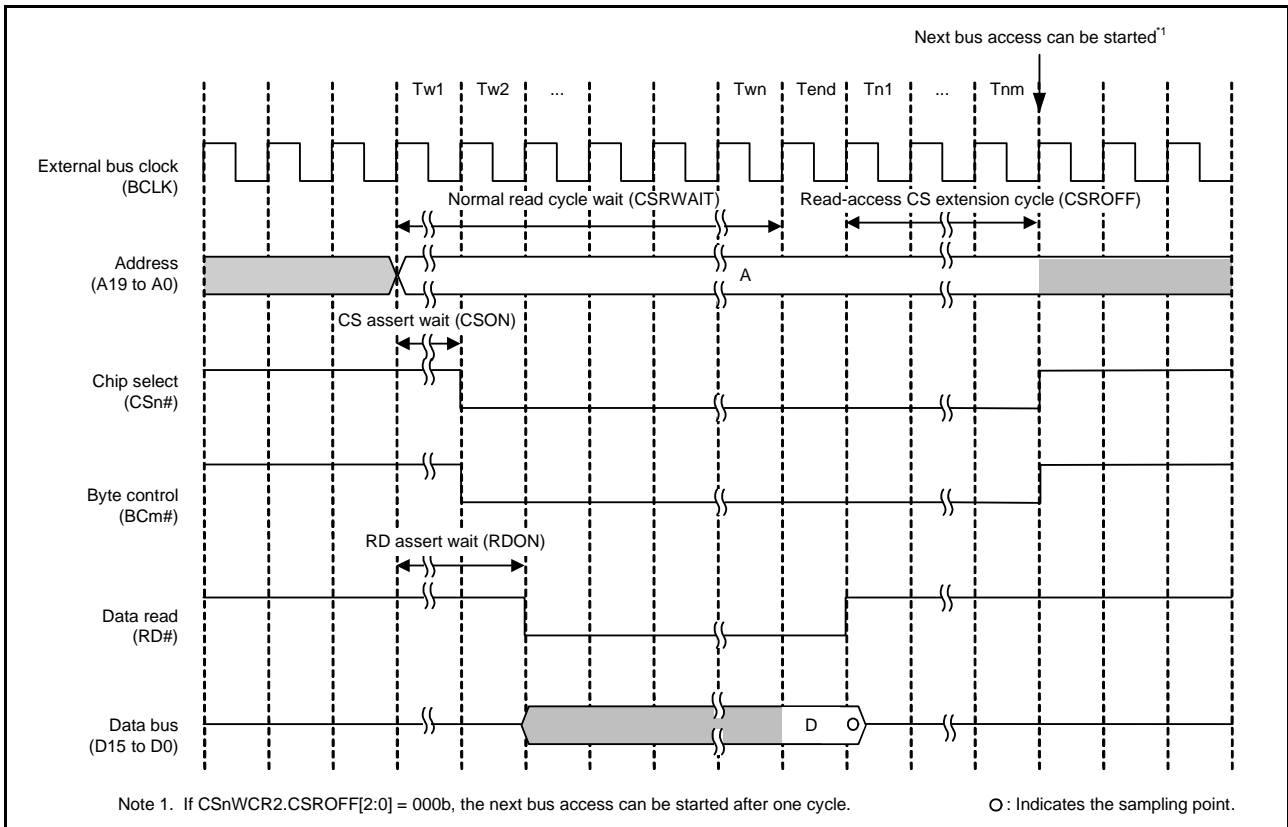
Next bus access can be started$^{*1}$

Tw1 Tw2 ... Twn Tend Tn1 ... Tnm

External bus clock (BCLK)

Normal read cycle wait (CSRWAIT)

Read-access CS extension cycle (CSROFF)

Address (A19 to A0)

A

CS assert wait (CSON)

Chip select (CSn#)

Byte control (BCm#)

RD assert wait (RDON)

Data read (RD#)

Data bus (D15 to D0)

D

Note 1. If CSnWCR2.CSROFF[2:0] = 000b, the next bus access can be started after one cycle.

○: Indicates the sampling point.